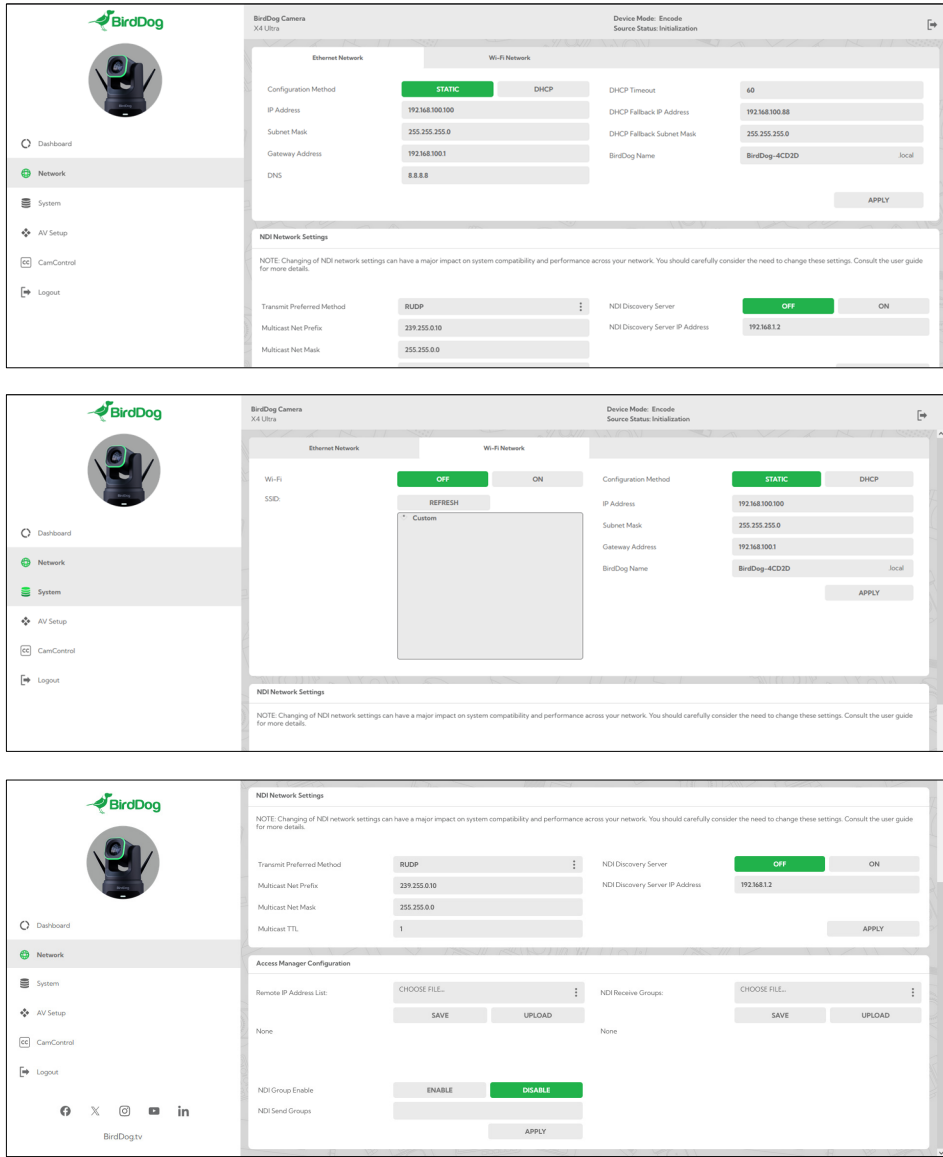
BirdDog

Dashboard
Network
System
AV Setup
CamControl
Logout

BirdDog Camera
X4 Ultra

Device Mode: Encode
Source Status: Initialization

Ethernet Network
Wi-Fi Network

Configuration Method STATIC DHCP
IP Address 192.168.100.100
Subnet Mask 255.255.255.0
Gateway Address 192.168.100.1
DNS 8.8.8.8

DHCP Timeout 60
DHCP Fallback IP Address 192.168.100.88
DHCP Fallback Subnet Mask 255.255.255.0
BirdDog Name BirdDog-4CD2D .local

APPLY

NDI Network Settings

NOTE: Changing of NDI network settings can have a major impact on system compatibility and performance across your network. You should carefully consider the need to change these settings. Consult the user guide for more details.

Transmit Preferred Method RUDP
Multicast Net Prefix 239.255.0.10
Multicast Net Mask 255.255.0.0

NDI Discovery Server OFF ON
NDI Discovery Server IP Address 192.168.1.2

BirdDog

Dashboard
Network
System
AV Setup
CamControl
Logout

BirdDog Camera
X4 Ultra

Device Mode: Encode
Source Status: Initialization

Ethernet Network
Wi-Fi Network

Wi-Fi OFF ON
SSID: REFRESH
Custom

Configuration Method STATIC DHCP
IP Address 192.168.100.100
Subnet Mask 255.255.255.0
Gateway Address 192.168.100.1
BirdDog Name BirdDog-4CD2D .local

APPLY

NDI Network Settings

NOTE: Changing of NDI network settings can have a major impact on system compatibility and performance across your network. You should carefully consider the need to change these settings. Consult the user guide for more details.

BirdDog

Dashboard
Network
System
AV Setup
CamControl
Logout

BirdDog.tv

NDI Network Settings

NOTE: Changing of NDI network settings can have a major impact on system compatibility and performance across your network. You should carefully consider the need to change these settings. Consult the user guide for more details.

Transmit Preferred Method RUDP
Multicast Net Prefix 239.255.0.10
Multicast Net Mask 255.255.0.0
Multicast TTL 1

NDI Discovery Server OFF ON
NDI Discovery Server IP Address 192.168.1.2

APPLY

Access Manager Configuration

Remote IP Address List: CHOOSE FILE...
SAVE UPLOAD
None

NDI Receive Groups: CHOOSE FILE...
SAVE UPLOAD
None

NDI Group Enable ENABLE DISABLE
NDI Send Groups

APPLY